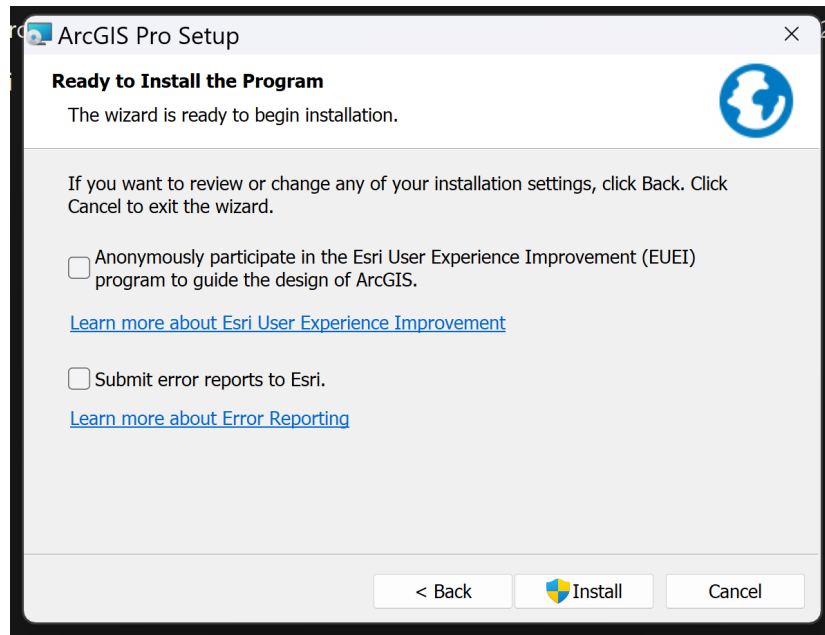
ArcGIS Pro Setup

Ready to Install the Program

The wizard is ready to begin installation.

If you want to review or change any of your installation settings, click Back. Click Cancel to exit the wizard.

Anonymously participate in the Esri User Experience Improvement (EUEI) program to guide the design of ArcGIS.

Learn more about Esri User Experience Improvement

Submit error reports to Esri.

Learn more about Error Reporting

< Back
Install
Cancel